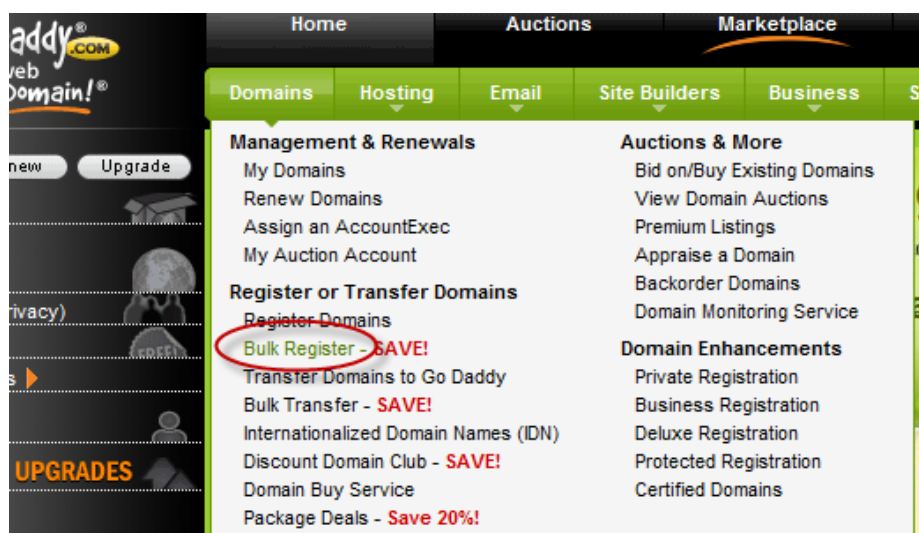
addy® .COM
web
Domain!®

Home
Auctions
Marketplace

Domains
Hosting
Email
Site Builders
Business
S

new
Upgrade

rivacy)
FREE!
s
UPGRADES

Management & Renewals
My Domains
Renew Domains
Assign an AccountExec
My Auction Account

Register or Transfer Domains
Register Domains
Bulk Register - SAVE!
Transfer Domains to Go Daddy
Bulk Transfer - SAVE!
Internationalized Domain Names (IDN)
Discount Domain Club - SAVE!
Domain Buy Service
Package Deals - Save 20%!

Auctions & More
Bid on/Buy Existing Domains
View Domain Auctions
Premium Listings
Appraise a Domain
Backorder Domains
Domain Monitoring Service

Domain Enhancements
Private Registration
Business Registration
Deluxe Registration
Protected Registration
Certified Domains